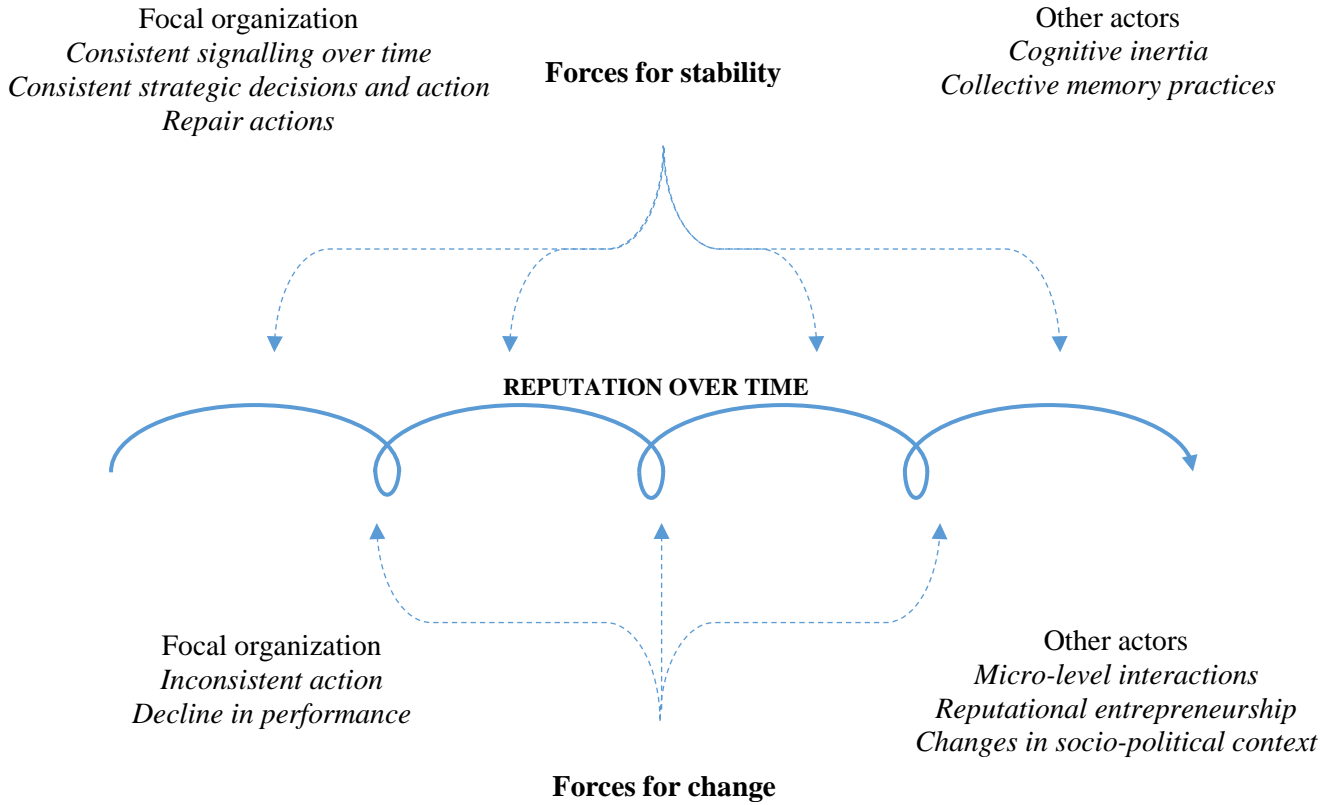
Focal organization
*Consistent signalling over time*
*Consistent strategic decisions and action*
*Repair actions*

**Forces for stability**

Other actors
*Cognitive inertia*
*Collective memory practices*

**REPUTATION OVER TIME**

Focal organization
*Inconsistent action*
*Decline in performance*

Other actors
*Micro-level interactions*
*Reputational entrepreneurship*
*Changes in socio-political context*

**Forces for change**